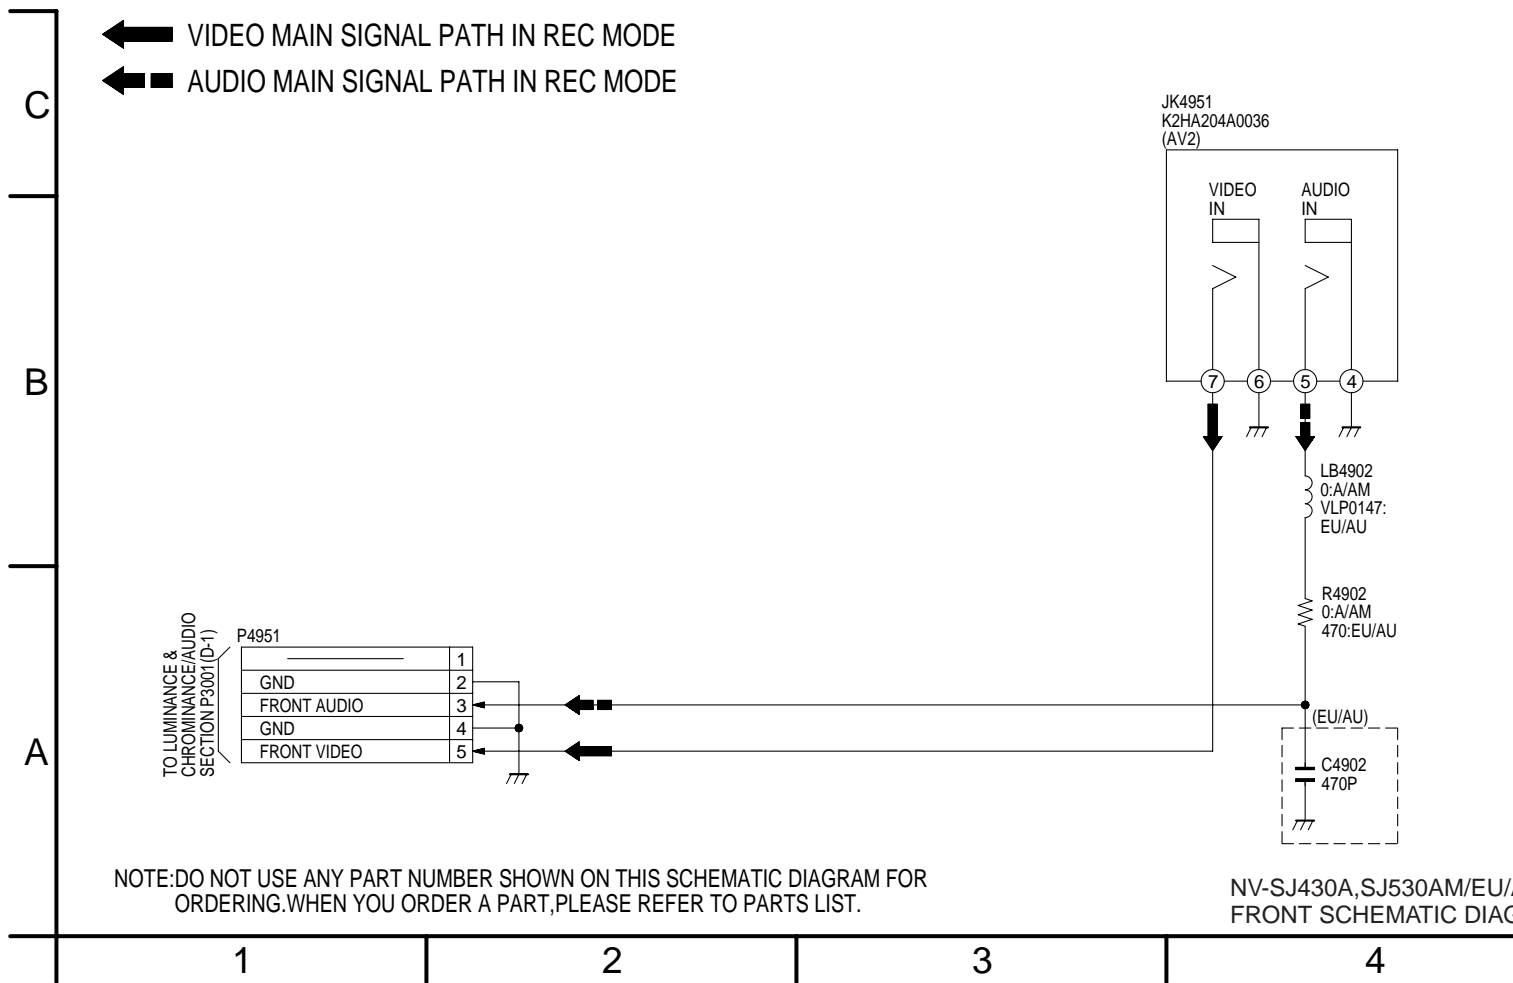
VIDEO MAIN SIGNAL PATH IN REC MODE
AUDIO MAIN SIGNAL PATH IN REC MODE

C

JK4951
K2HA204A0036
(AV2)

VIDEO IN
AUDIO IN

7 6 5 4

B

LB4902
0:A/AM
VLP0147:
EU/AU

R4902
0:A/AM
470:EU/AU

TO LUMINANCE & CHROMINANCE/AUDIO SECTION P3001(D-1)

P4951

| | 1 |
|---|---|
| GND | 2 |
| FRONT AUDIO | 3 |
| GND | 4 |
| FRONT VIDEO | 5 |

(EU/AU)

A

C4902
470P

NOTE:DO NOT USE ANY PART NUMBER SHOWN ON THIS SCHEMATIC DIAGRAM FOR ORDERING.WHEN YOU ORDER A PART,PLEASE REFER TO PARTS LIST.

NV-SJ430A,SJ530AM/EU/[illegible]
FRONT SCHEMATIC DIA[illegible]

1 2 3 4